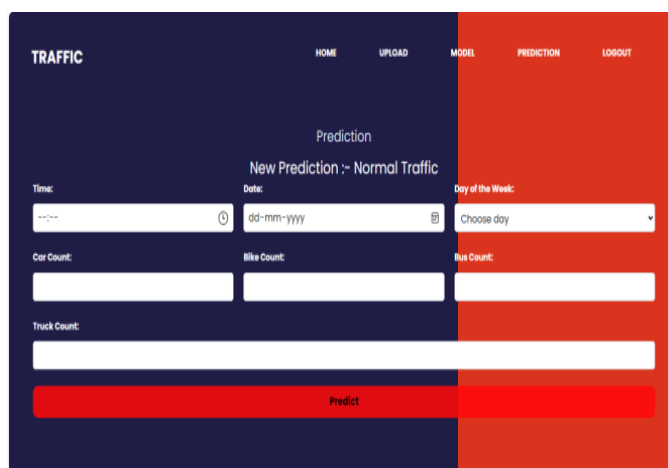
TRAFFIC

HOME UPLOAD MODEL PREDICTION LOGOUT

Prediction

New Prediction :- Normal Traffic

Time:
--:--

Date:
dd-mm-yyyy

Day of the Week:
Choose day

Car Count:

Bike Count:

Bus Count:

Truck Count:

Predict